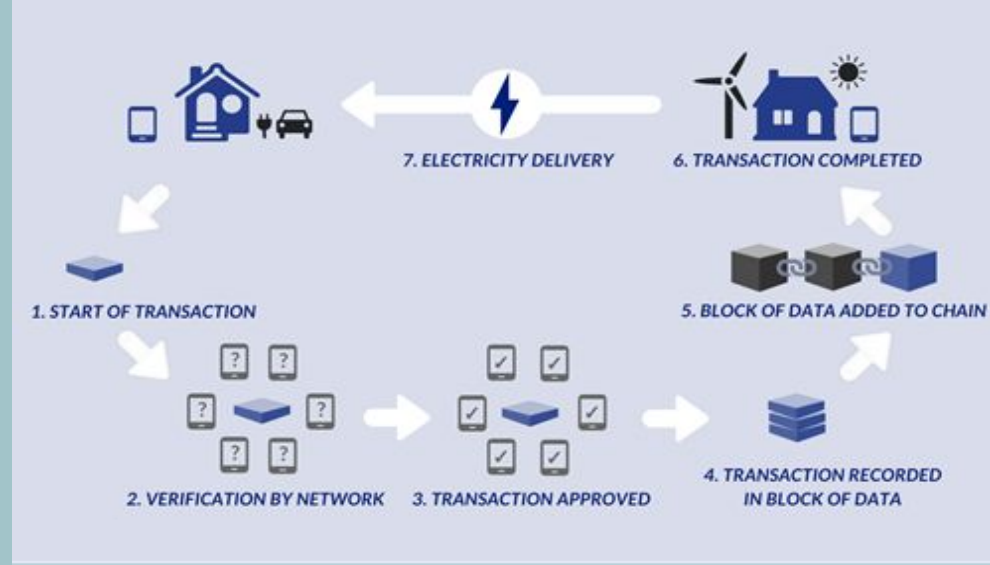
7. ELECTRICITY DELIVERY

6. TRANSACTION COMPLETED

1. START OF TRANSACTION

5. BLOCK OF DATA ADDED TO CHAIN

?

?

?

?

?

?

✓

✓

✓

✓

✓

✓

2. VERIFICATION BY NETWORK

3. TRANSACTION APPROVED

4. TRANSACTION RECORDED IN BLOCK OF DATA